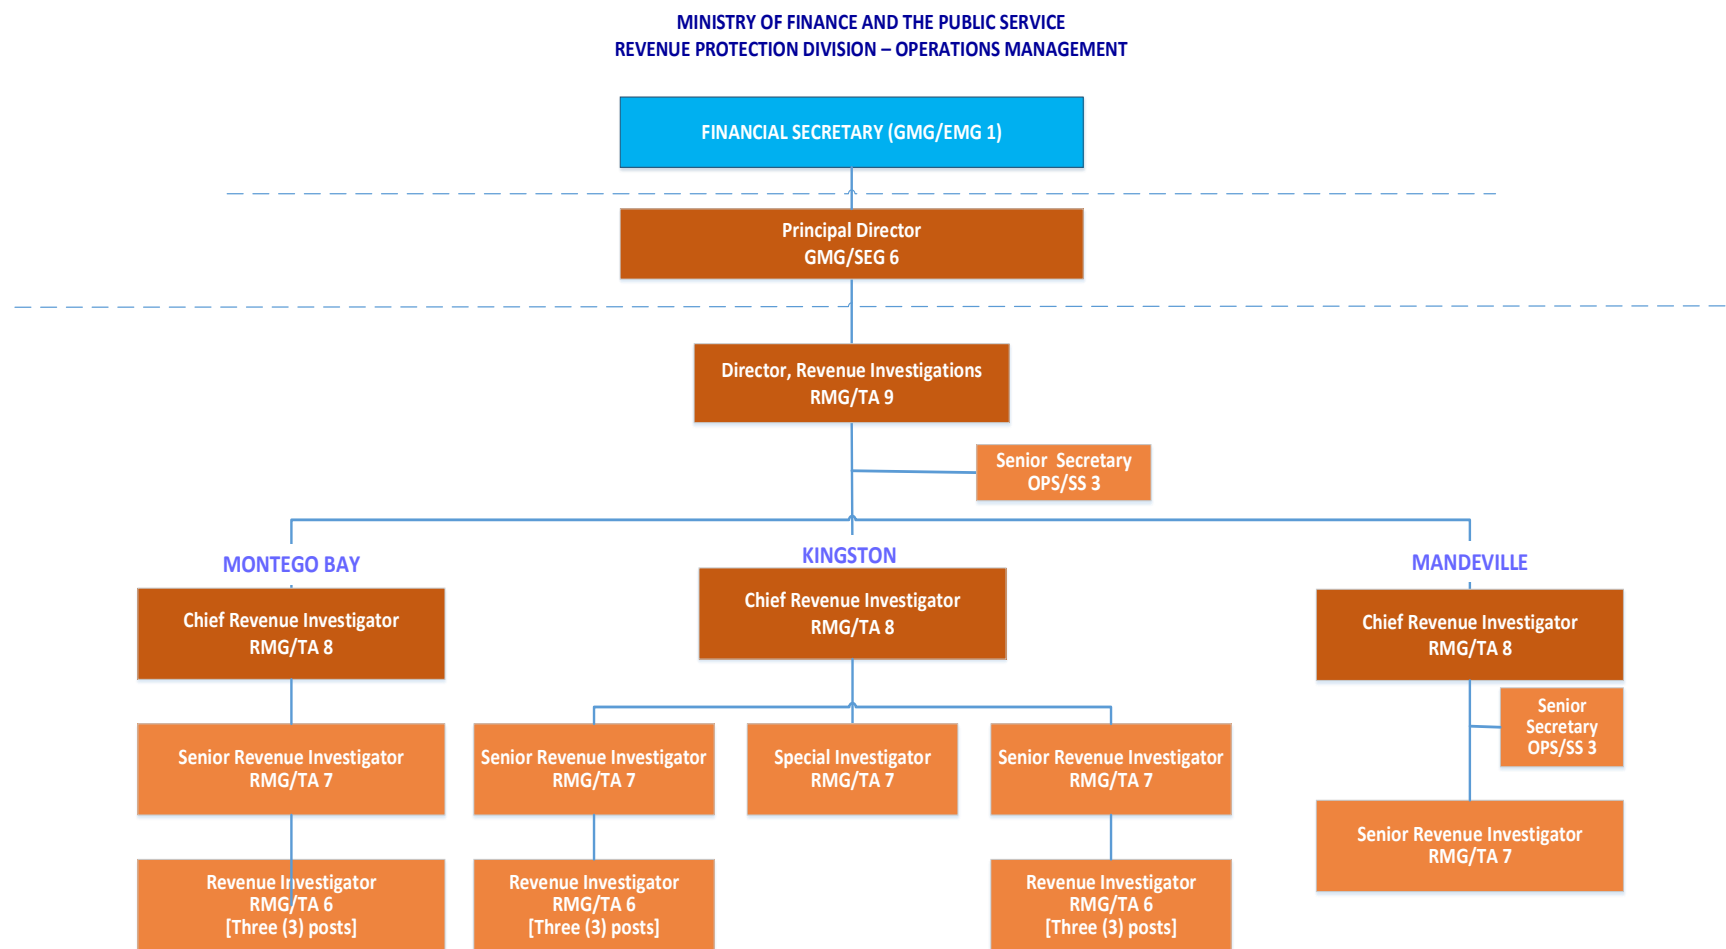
MINISTRY OF FINANCE AND THE PUBLIC SERVICE
REVENUE PROTECTION DIVISION – OPERATIONS MANAGEMENT

FINANCIAL SECRETARY (GMG/EMG 1)

Principal Director
GMG/SEG 6

Director, Revenue Investigations
RMG/TA 9

Senior Secretary
OPS/SS 3

MONTEGO BAY

Chief Revenue Investigator
RMG/TA 8

Senior Revenue Investigator
RMG/TA 7

Revenue Investigator
RMG/TA 6
[Three (3) posts]

KINGSTON

Chief Revenue Investigator
RMG/TA 8

Senior Revenue Investigator
RMG/TA 7

Revenue Investigator
RMG/TA 6
[Three (3) posts]

Special Investigator
RMG/TA 7

Senior Revenue Investigator
RMG/TA 7

Revenue Investigator
RMG/TA 6
[Three (3) posts]

MANDEVILLE

Chief Revenue Investigator
RMG/TA 8

Senior Secretary
OPS/SS 3

Senior Revenue Investigator
RMG/TA 7